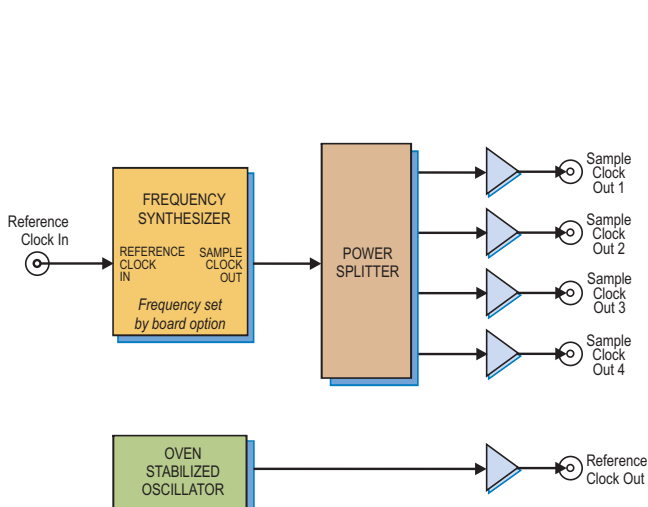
Reference Clock In

FREQUENCY SYNTHESIZER

REFERENCE CLOCK IN

SAMPLE CLOCK OUT

Frequency set by board option

POWER SPLITTER

Sample Clock Out 1

Sample Clock Out 2

Sample Clock Out 3

Sample Clock Out 4

OVEN STABILIZED OSCILLATOR

Reference Clock Out